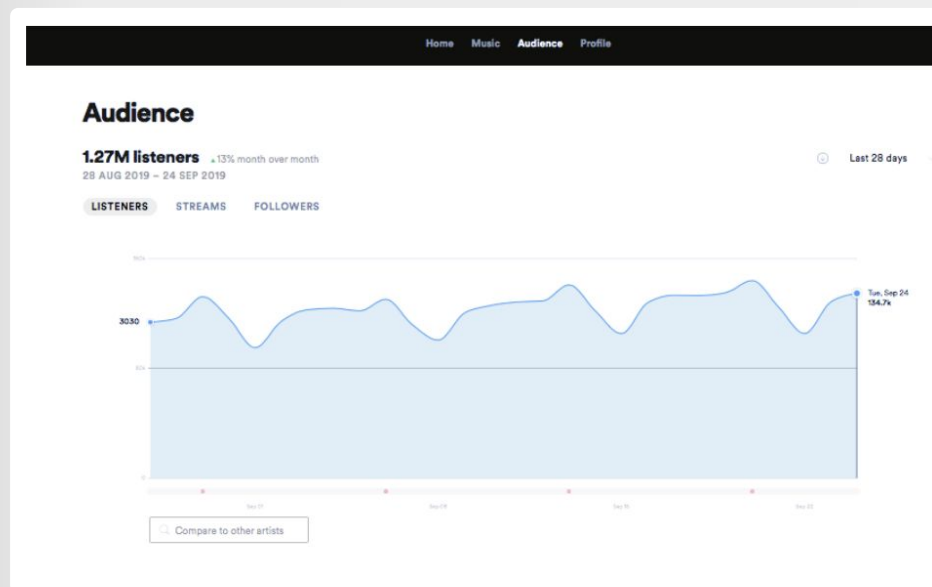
Home Music Audience Profile

Audience

1.27M listeners ▲13% month over month
28 AUG 2019 – 24 SEP 2019

Last 28 days

LISTENERS STREAMS FOLLOWERS

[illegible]

3030

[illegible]

0

Tue, Sep 24
134.7k

Sep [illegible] Sep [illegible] Sep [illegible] Sep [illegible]

Compare to other artists